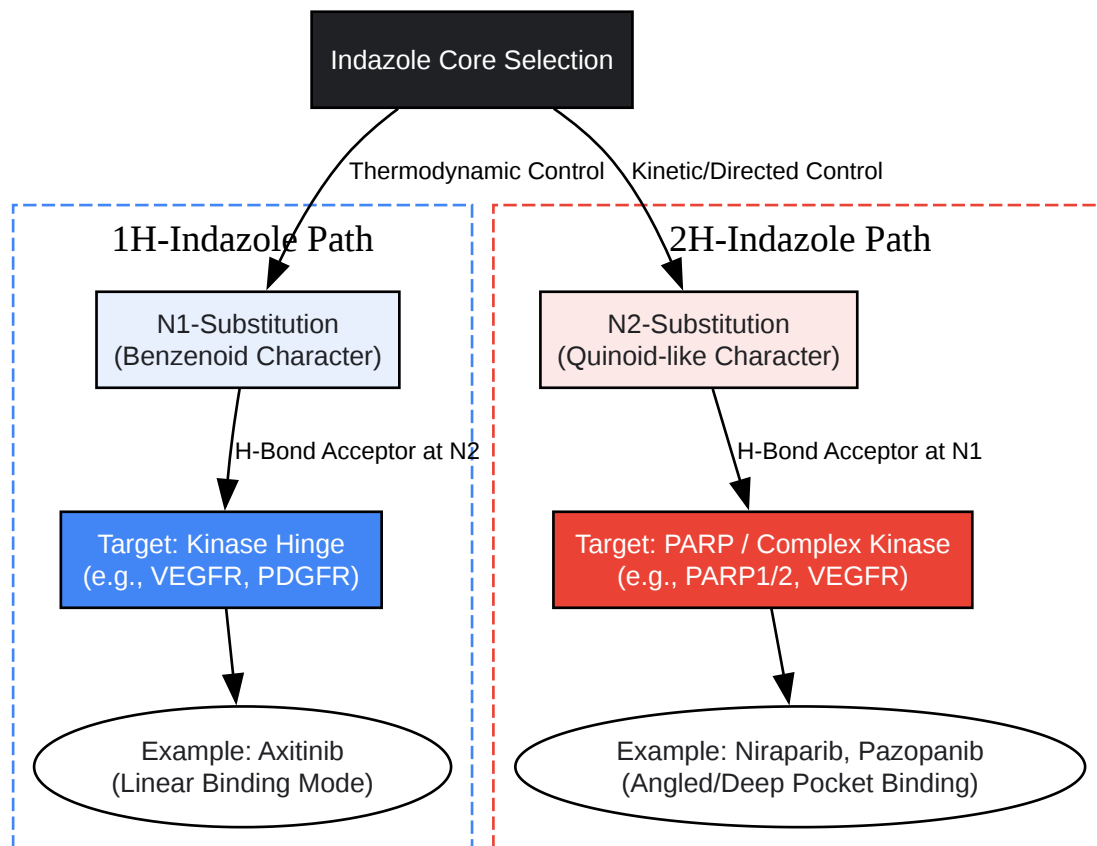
Indazole Core Selection

Thermodynamic Control

Kinetic/Directed Control

1H-Indazole Path

N1-Substitution
(Benzenoid Character)

H-Bond Acceptor at N2

Target: Kinase Hinge
(e.g., VEGFR, PDGFR)

Example: Axitinib
(Linear Binding Mode)

2H-Indazole Path

N2-Substitution
(Quinoid-like Character)

H-Bond Acceptor at N1

Target: PARP / Complex Kinase
(e.g., PARP1/2, VEGFR)

Example: Niraparib, Pazopanib
(Angled/Deep Pocket Binding)